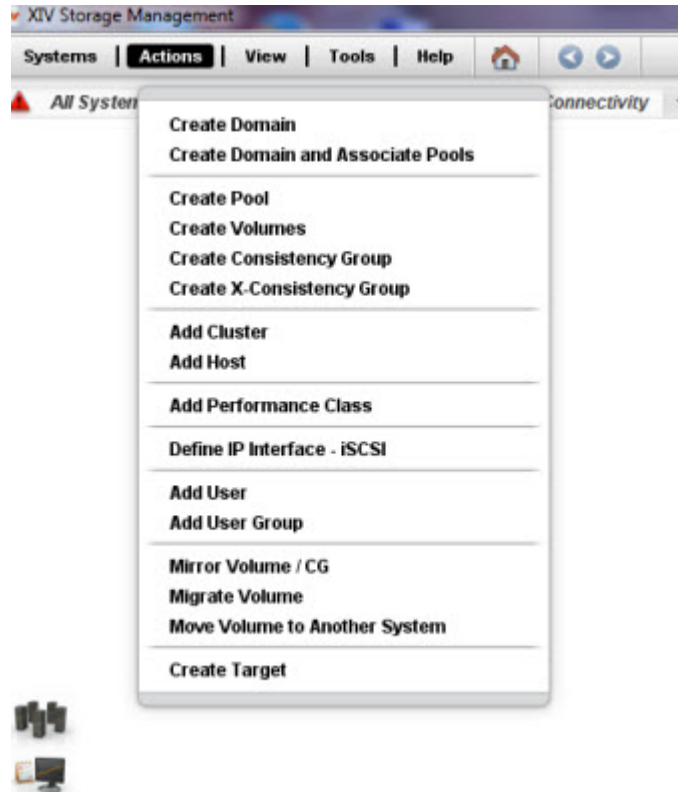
XIV Storage Management

Systems | Actions | View | Tools | Help

All Systen

Connectivity

Create Domain
Create Domain and Associate Pools

Create Pool
Create Volumes
Create Consistency Group
Create X-Consistency Group

Add Cluster
Add Host

Add Performance Class

Define IP Interface - iSCSI

Add User
Add User Group

Mirror Volume / CG
Migrate Volume
Move Volume to Another System

Create Target